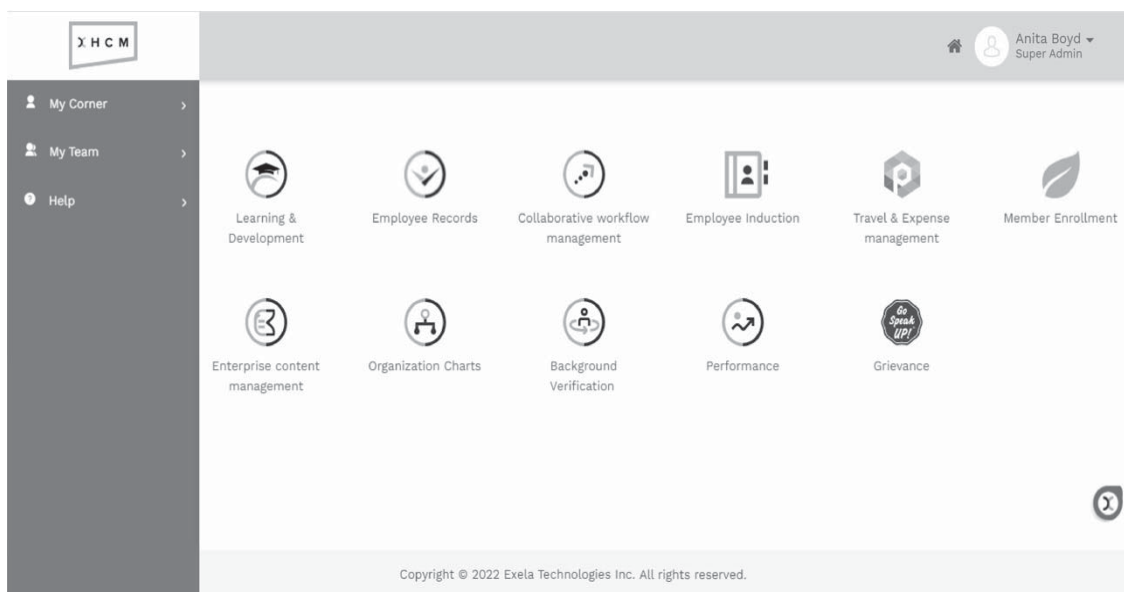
XHCM

Anita Boyd
Super Admin

My Corner
My Team
Help

Learning & Development

Employee Records

Collaborative workflow management

Employee Induction

Travel & Expense management

Member Enrollment

Enterprise content management

Organization Charts

Background Verification

Performance

Go Speak UP!

Grievance

Copyright © 2022 Exela Technologies Inc. All rights reserved.